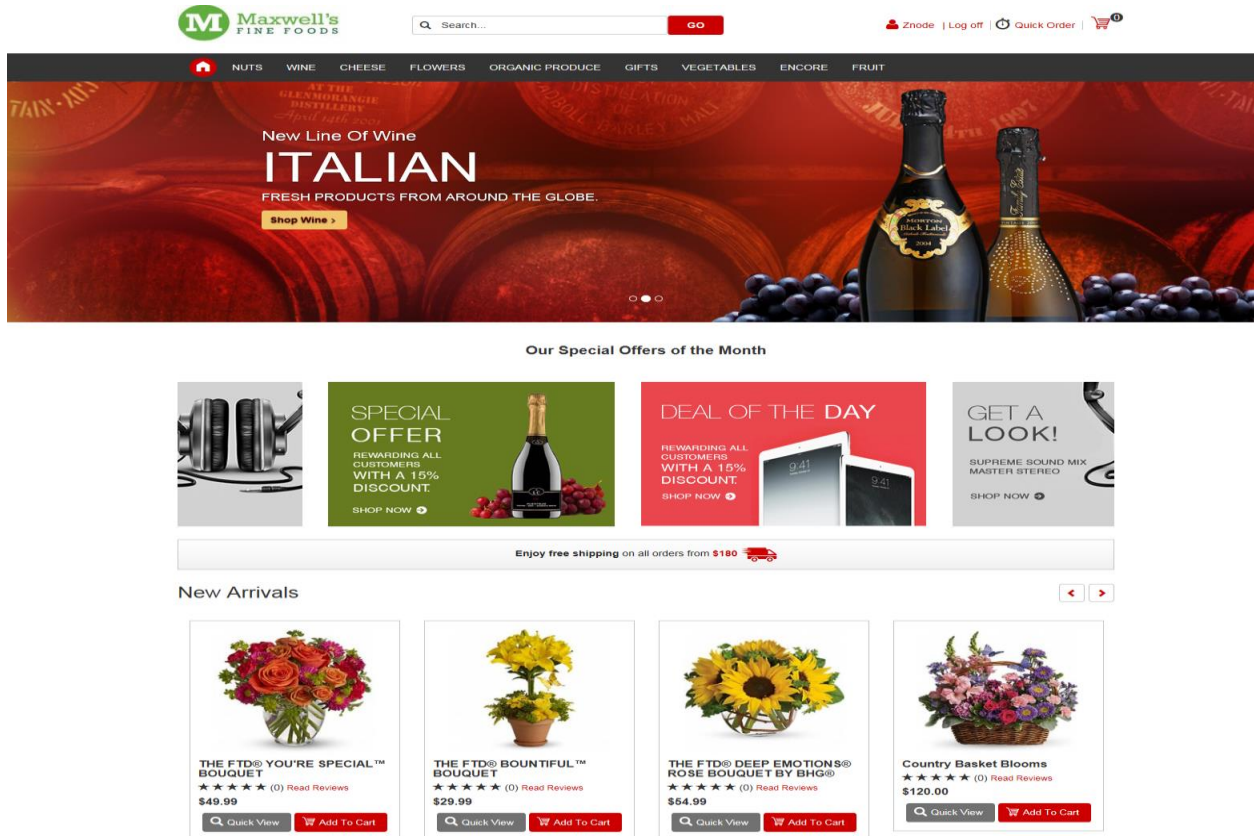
M Maxwell's FINE FOODS

Search... GO

Znode | Log off | Quick Order | 0

NUTS WINE CHEESE FLOWERS ORGANIC PRODUCE GIFTS VEGETABLES ENCORE FRUIT

New Line Of Wine
ITALIAN
FRESH PRODUCTS FROM AROUND THE GLOBE.
Shop Wine ›

Our Special Offers of the Month

SPECIAL OFFER
REWARDING ALL CUSTOMERS WITH A 15% DISCOUNT.
SHOP NOW

DEAL OF THE DAY
REWARDING ALL CUSTOMERS WITH A 15% DISCOUNT.
SHOP NOW

GET A LOOK!
SUPREME SOUND MIX MASTER STEREO
SHOP NOW

Enjoy free shipping on all orders from $180

New Arrivals

THE FTD® YOU'RE SPECIAL™ BOUQUET
★★★★★ (0) Read Reviews
$49.99
Quick View Add To Cart

THE FTD® BOUNTIFUL™ BOUQUET
★★★★★ (0) Read Reviews
$29.99
Quick View Add To Cart

THE FTD® DEEP EMOTIONS® ROSE BOUQUET BY BHG®
★★★★★ (0) Read Reviews
$54.99
Quick View Add To Cart

Country Basket Blooms
★★★★★ (0) Read Reviews
$120.00
Quick View Add To Cart